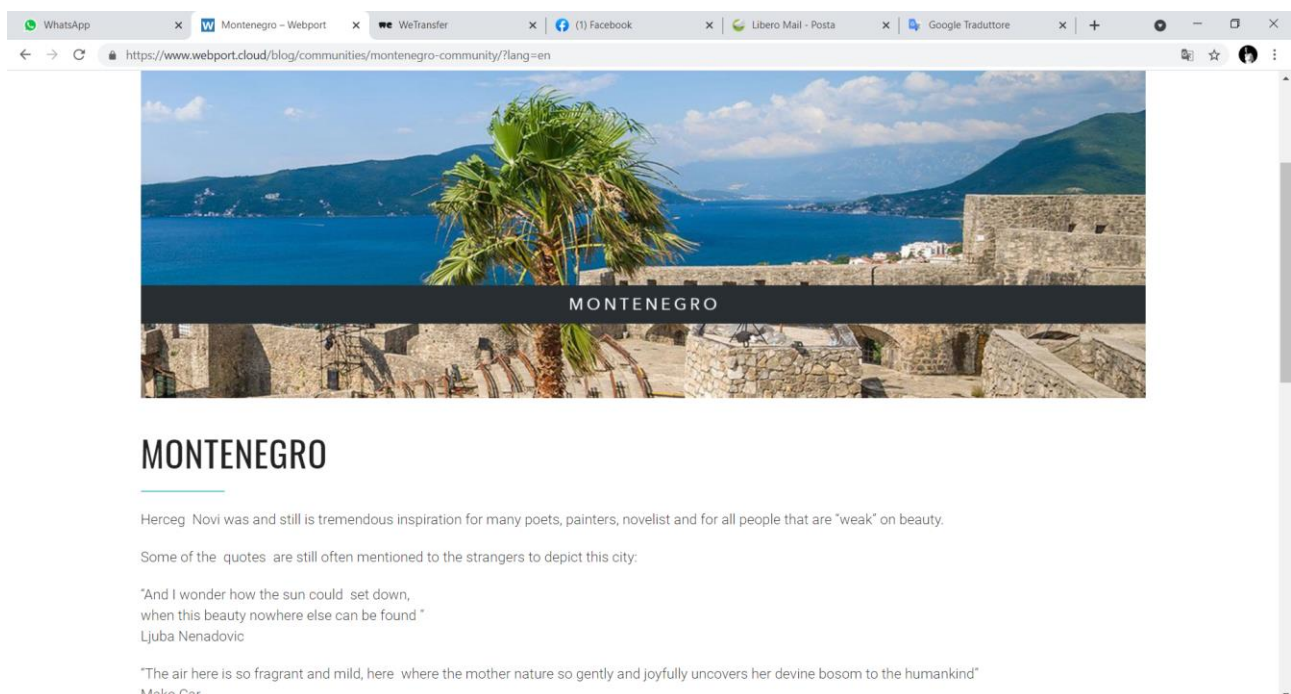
WhatsApp × Montenegro – Webport × WeTransfer × (1) Facebook × Libero Mail - Posta × Google Traduttore × +

https://www.webport.cloud/blog/communities/montenegro-community/?lang=en

MONTENEGRO

MONTENEGRO

Herceg Novi was and still is tremendous inspiration for many poets, painters, novelist and for all people that are "weak" on beauty.

Some of the quotes are still often mentioned to the strangers to depict this city:

"And I wonder how the sun could set down,
when this beauty nowhere else can be found "
Ljuba Nenadovic

"The air here is so fragrant and mild, here where the mother nature so gently and joyfully uncovers her devine bosom to the humankind"
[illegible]